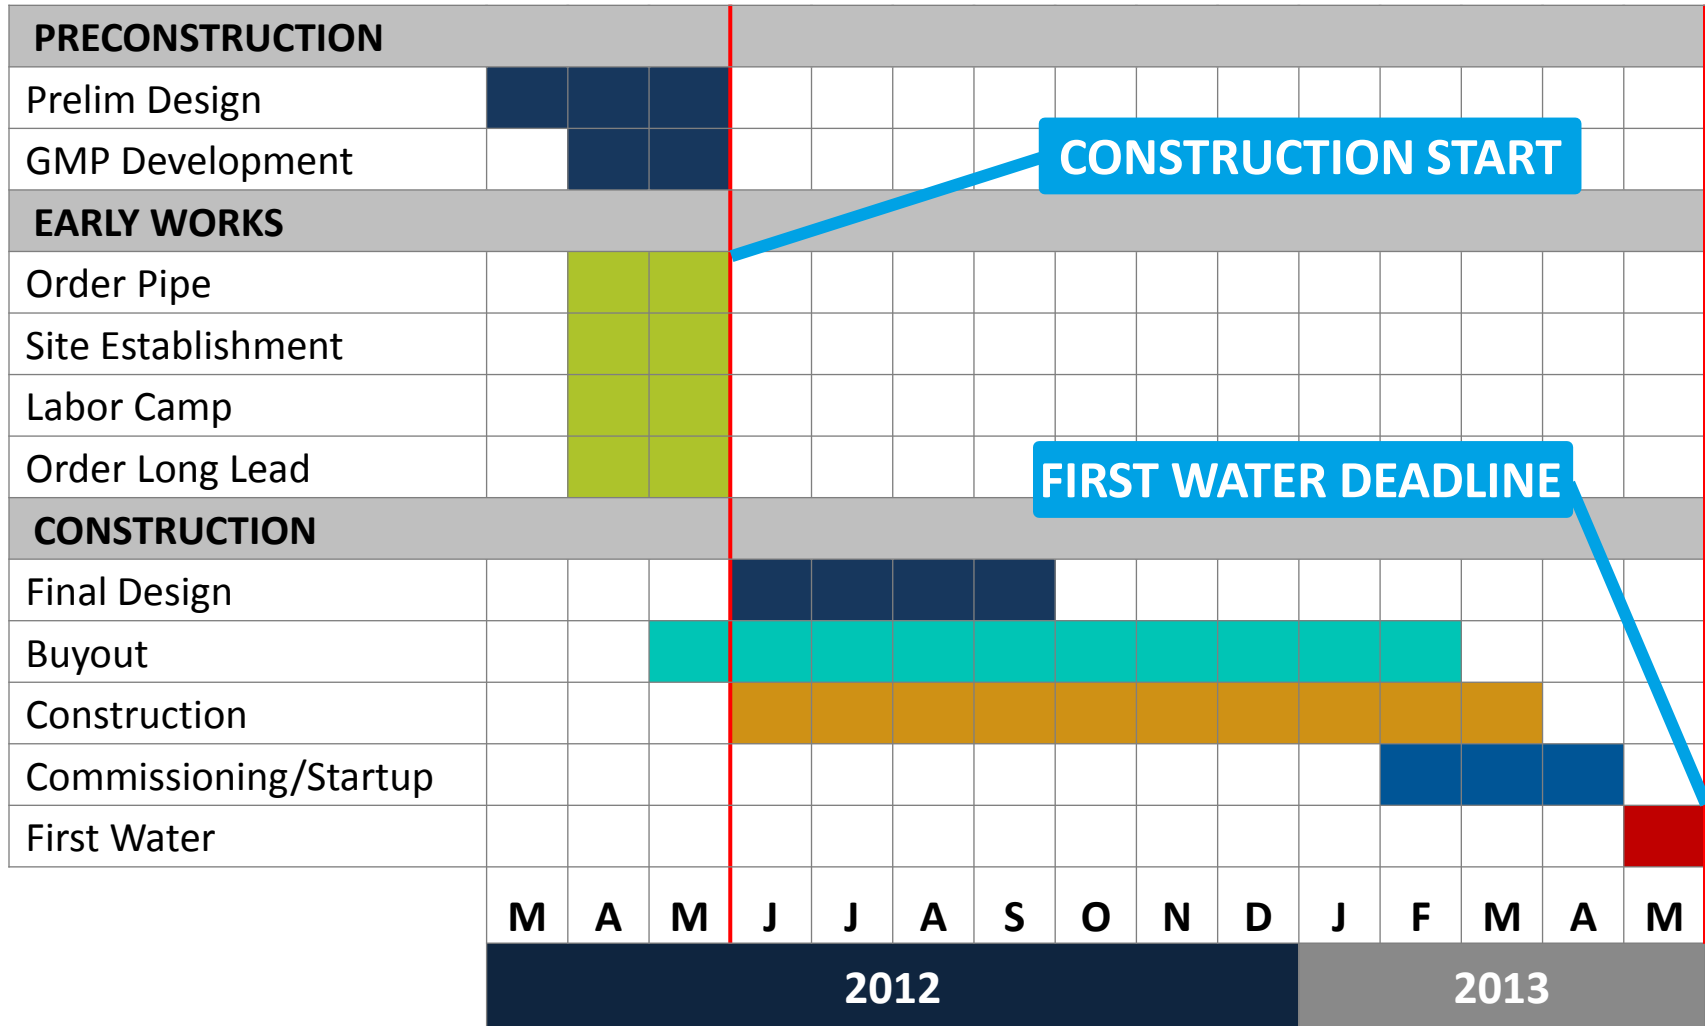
| | | | | | | | | | | | | | | | |
|---|---|---|---|---|---|---|---|---|---|---|---|---|---|---|---|
| **PRECONSTRUCTION** | | | | | | | | | | | | | | | |
| Prelim Design | | | | | | | | | | | | | | | |
| GMP Development | | | | | | | | | | | | | | | |
| **EARLY WORKS** | | | | | | | | | | | | | | | |
| Order Pipe | | | | | | | | | | | | | | | |
| Site Establishment | | | | | | | | | | | | | | | |
| Labor Camp | | | | | | | | | | | | | | | |
| Order Long Lead | | | | | | | | | | | | | | | |
| **CONSTRUCTION** | | | | | | | | | | | | | | | |
| Final Design | | | | | | | | | | | | | | | |
| Buyout | | | | | | | | | | | | | | | |
| Construction | | | | | | | | | | | | | | | |
| Commissioning/Startup | | | | | | | | | | | | | | | |
| First Water | | | | | | | | | | | | | | | |
| | M | A | M | J | J | A | S | O | N | D | J | F | M | A | M |
| | 2012 | | | | | | | | | | 2013 | | | | |

CONSTRUCTION START

FIRST WATER DEADLINE